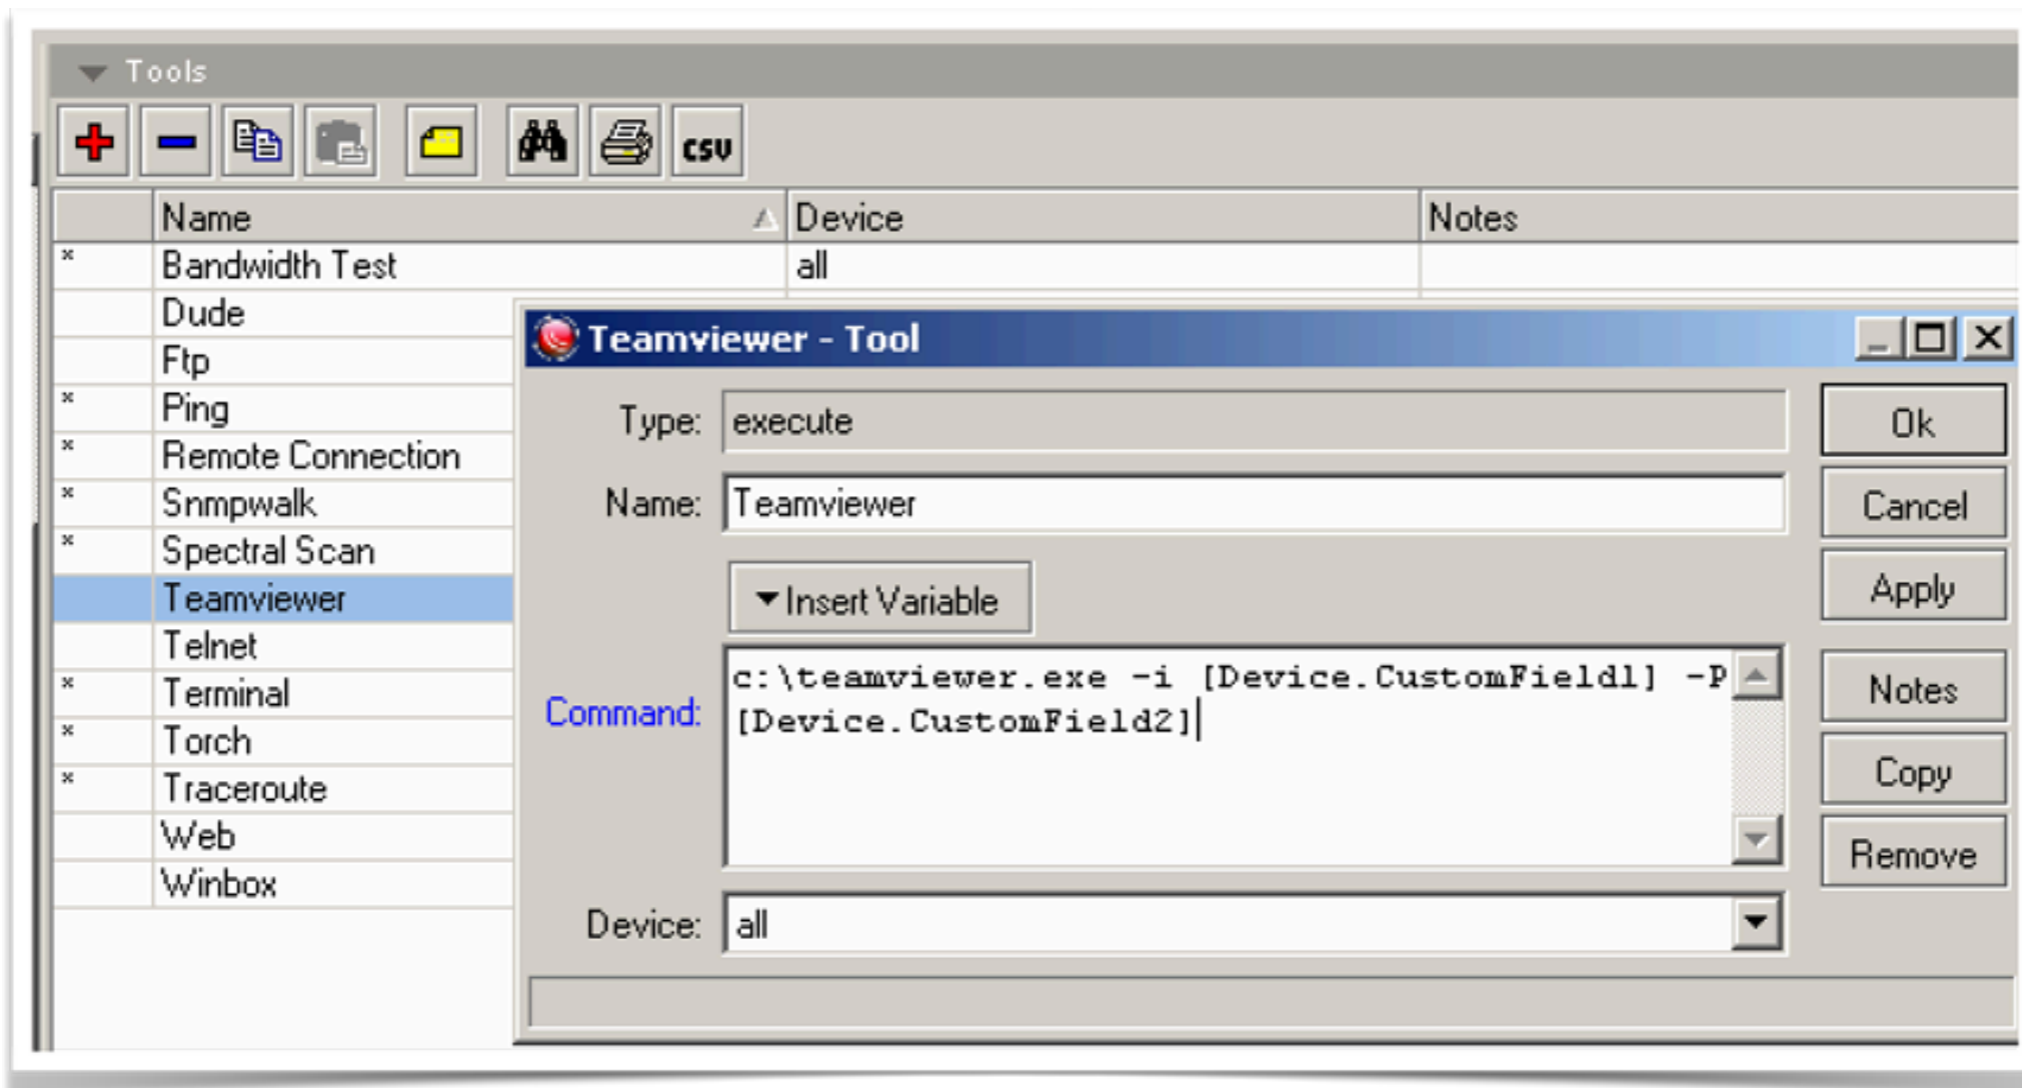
Tools

csv

| | Name | Device | Notes |
|---|---|---|---|
| * | Bandwidth Test | all | |
| | Dude | | |
| | Ftp | | |
| * | Ping | | |
| * | Remote Connection | | |
| * | Snmpwalk | | |
| * | Spectral Scan | | |
| | Teamviewer | | |
| | Telnet | | |
| * | Terminal | | |
| * | Torch | | |
| * | Traceroute | | |
| | Web | | |
| | Winbox | | |

Teamviewer - Tool

Type: execute

Name: Teamviewer

Insert Variable

Command: c:\teamviewer.exe -i [Device.CustomField1] -P [Device.CustomField2]

Device: all

Ok
Cancel
Apply
Notes
Copy
Remove